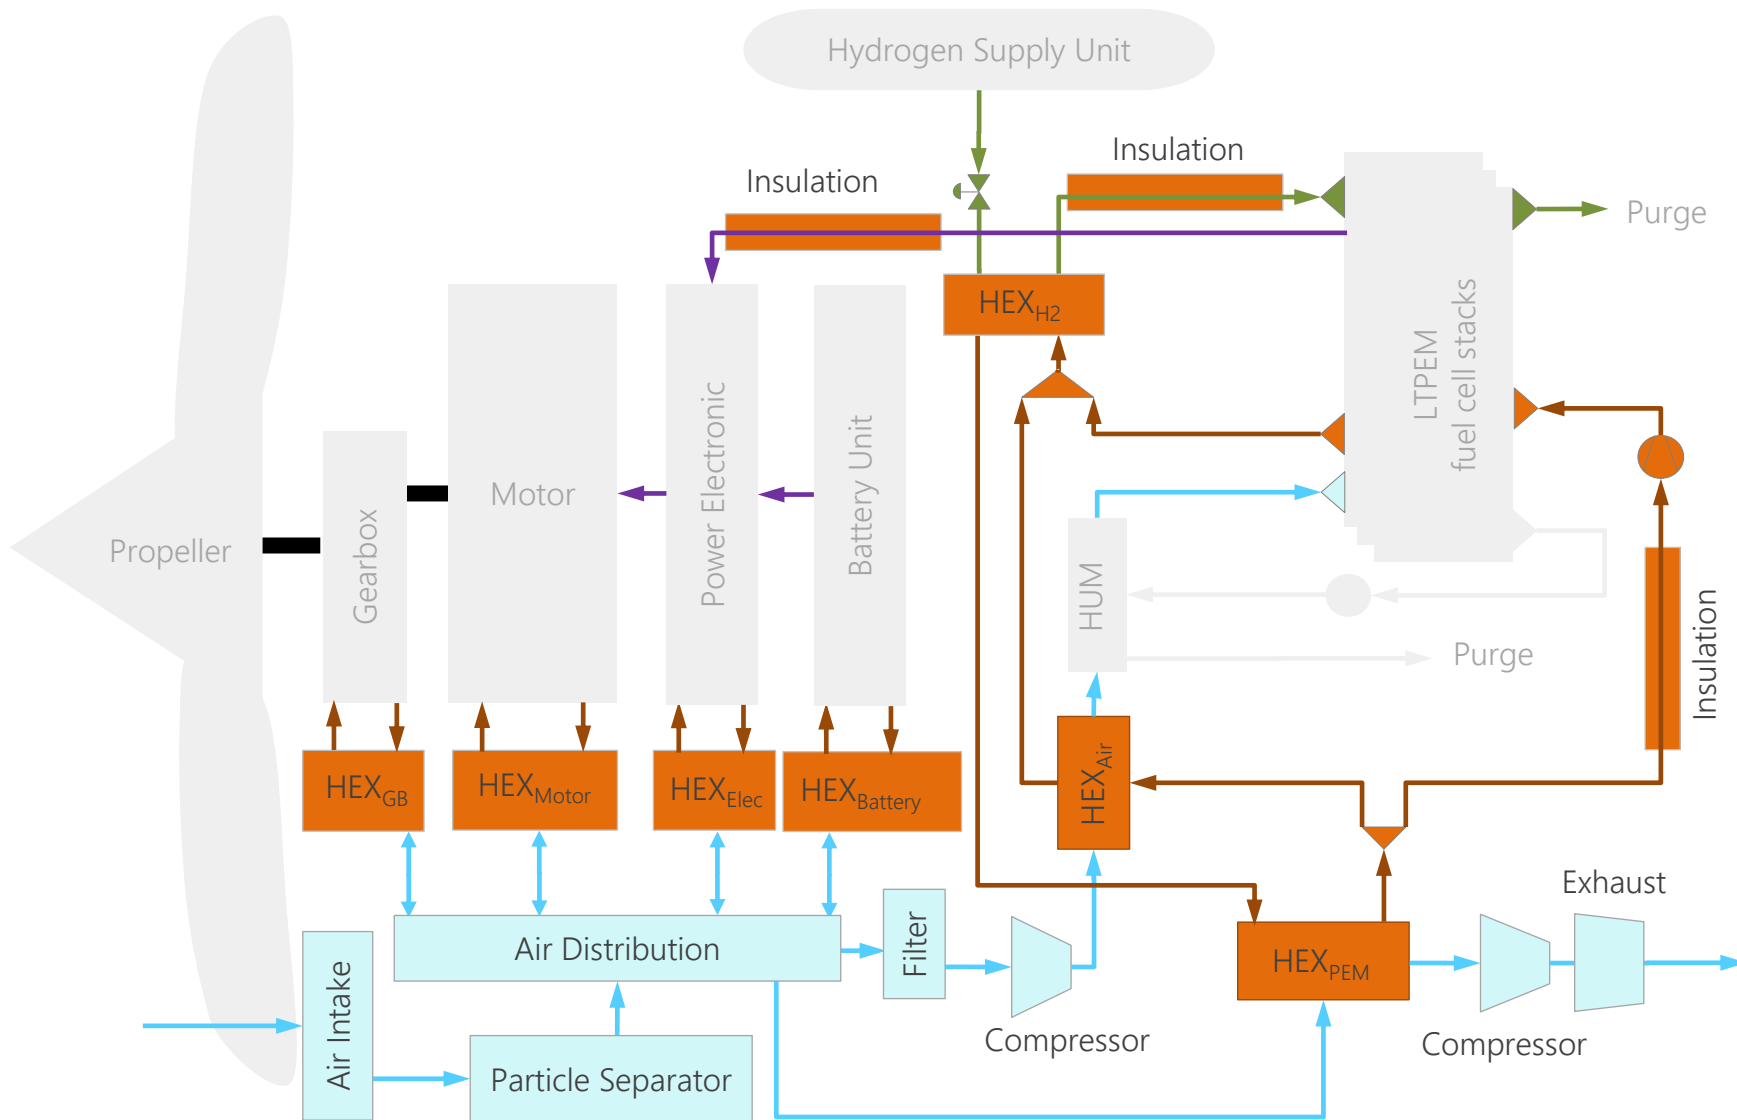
Hydrogen Supply Unit

Insulation

Insulation

Purge

LTPEM fuel cell stacks

$HEX_{H2}$

Propeller

Gearbox

Motor

Power Electronic

Battery Unit

HUM

Purge

Insulation

$HEX_{Air}$

$HEX_{GB}$

$HEX_{Motor}$

$HEX_{Elec}$

$HEX_{Battery}$

Exhaust

Air Distribution

Filter

$HEX_{PEM}$

Air Intake

Compressor

Compressor

Particle Separator